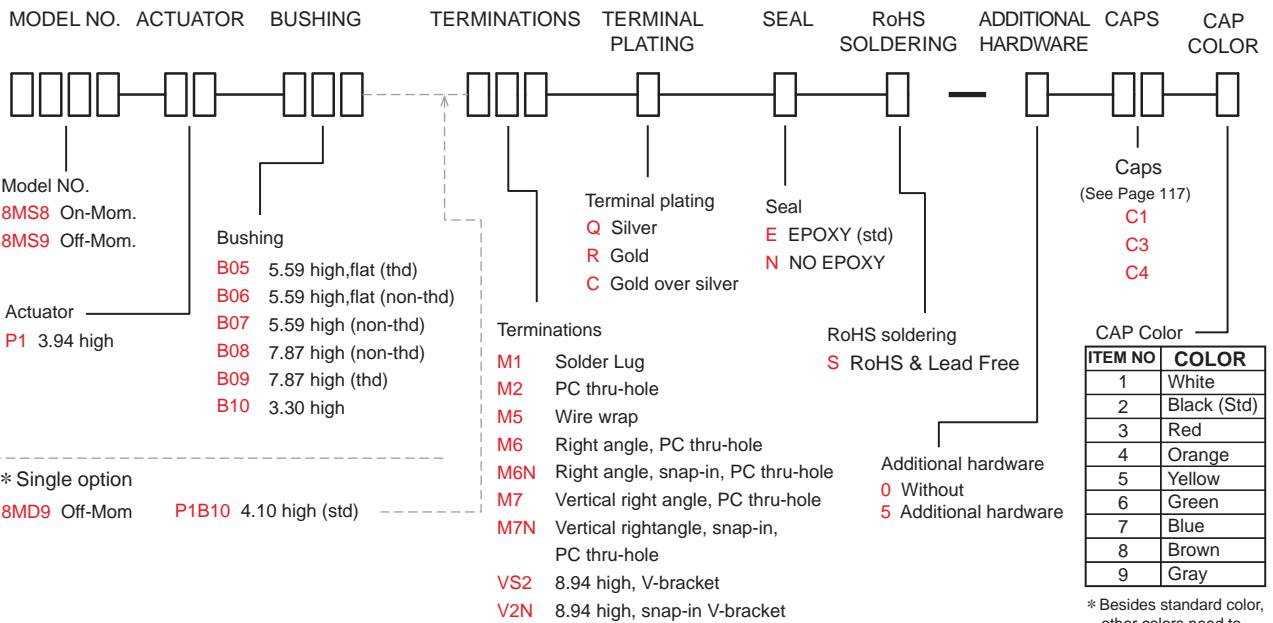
MODEL NO. ACTUATOR BUSHING TERMINATIONS TERMINAL PLATING SEAL RoHS SOLDERING ADDITIONAL HARDWARE CAPS CAP COLOR

Model NO.
8MS8 On-Mom.
8MS9 Off-Mom.

Actuator
P1 3.94 high

Bushing
B05 5.59 high,flat (thd)
B06 5.59 high,flat (non-thd)
B07 5.59 high (non-thd)
B08 7.87 high (non-thd)
B09 7.87 high (thd)
B10 3.30 high

∗Single option
8MD9 Off-Mom P1B10 4.10 high (std)

Terminal plating
Q Silver
R Gold
C Gold over silver

Terminations
M1 Solder Lug
M2 PC thru-hole
M5 Wire wrap
M6 Right angle, PC thru-hole
M6N Right angle, snap-in, PC thru-hole
M7 Vertical right angle, PC thru-hole
M7N Vertical rightangle, snap-in, PC thru-hole
VS2 8.94 high, V-bracket
V2N 8.94 high, snap-in V-bracket

Seal
E EPOXY (std)
N NO EPOXY

RoHS soldering
S RoHS & Lead Free

Additional hardware
0 Without
5 Additional hardware

Caps
(See Page 117)
C1
C3
C4

CAP Color

| ITEM NO | COLOR |
|---|---|
| 1 | White |
| 2 | Black (Std) |
| 3 | Red |
| 4 | Orange |
| 5 | Yellow |
| 6 | Green |
| 7 | Blue |
| 8 | Brown |
| 9 | Gray |

∗Besides standard color, other colors need to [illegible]